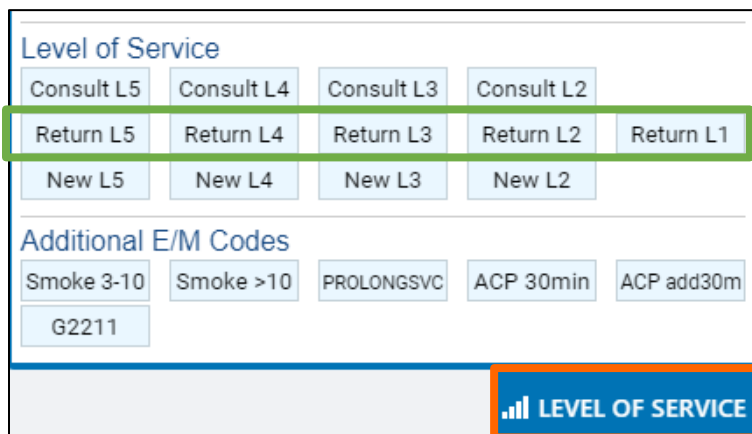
Level of Service

Consult L5 | Consult L4 | Consult L3 | Consult L2

Return L5 | Return L4 | Return L3 | Return L2 | Return L1

New L5 | New L4 | New L3 | New L2

Additional E/M Codes

Smoke 3-10 | Smoke >10 | PROLONGSVC | ACP 30min | ACP add30m

G2211

LEVEL OF SERVICE